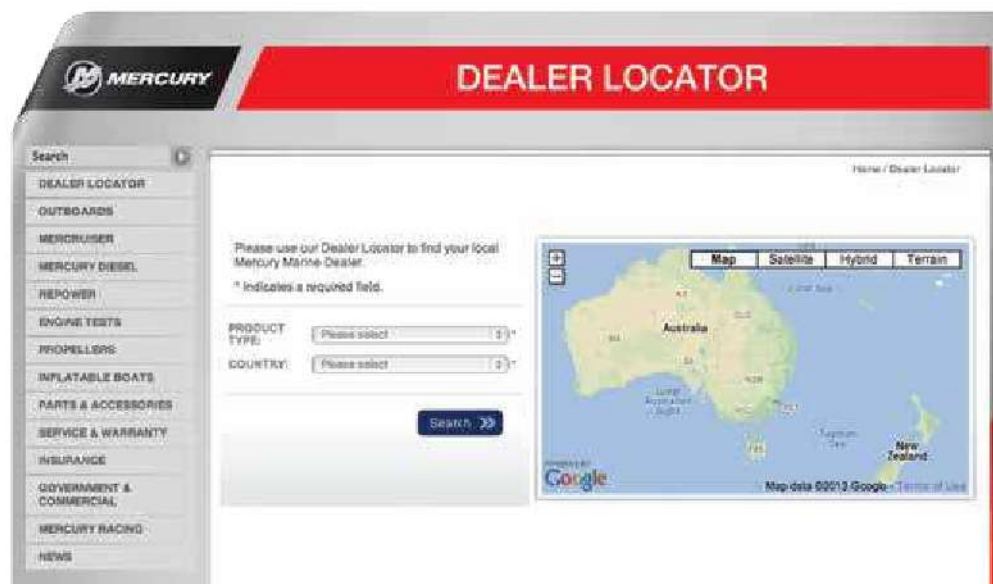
MERCURY

DEALER LOCATOR

Search

DEALER LOCATOR
OUTBOARDS
MERCRUISER
MERCURY DIESEL
REPOWER
ENGINE TESTS
PROPELLERS
INFLATABLE BOATS
PARTS & ACCESSORIES
SERVICE & WARRANTY
INSURANCE
GOVERNMENT & COMMERCIAL
MERCURY RACING
NEWS

Home / Dealer Locator

Please use our Dealer Locator to find your local Mercury Marine Dealer.

* Indicates a required field.

PRODUCT TYPE: Please select *

COUNTRY: Please select *

Search »

+
−
Map | Satellite | Hybrid | Terrain

Coral Sea
Australia
Great Australian Bight
Tasman Sea
New Zealand

POWERED BY Google
Map data ©2012 Google - Terms of Use